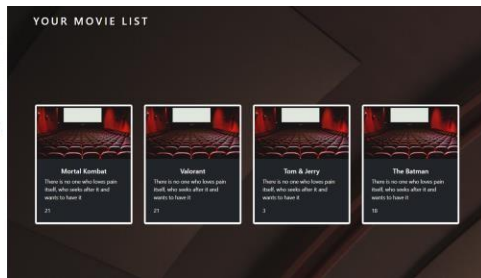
YOUR MOVIE LIST

Mortal Kombat

There is no one who loves pain itself, who seeks after it and wants to have it

21

Valorant

There is no one who loves pain itself, who seeks after it and wants to have it

21

Tom & Jerry

There is no one who loves pain itself, who seeks after it and wants to have it

3

The Batman

There is no one who loves pain itself, who seeks after it and wants to have it

16